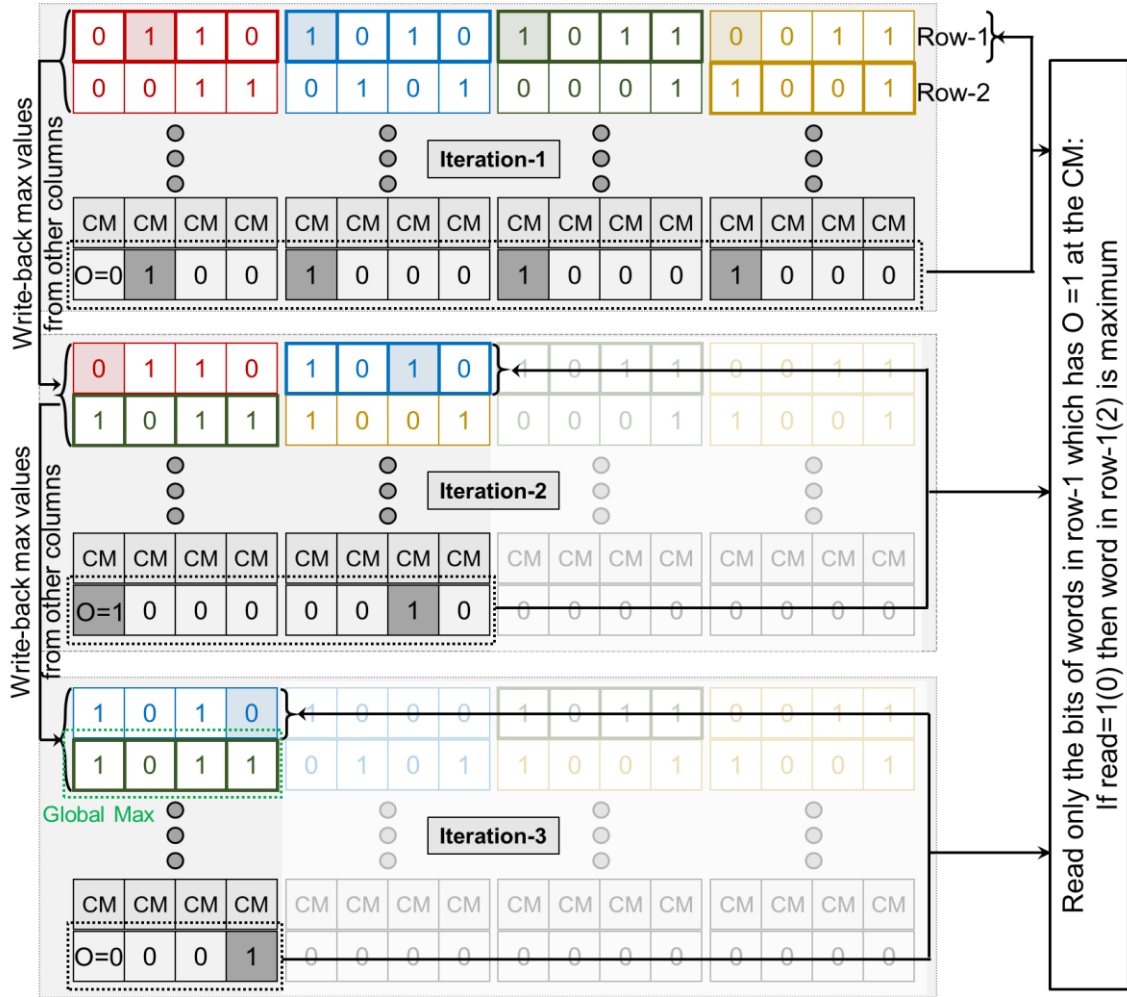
Write-back max values from other columns

| 0 | 1 | 1 | 0 | 1 | 0 | 1 | 0 | 1 | 0 | 1 | 1 | 0 | 0 | 1 | 1 |
|---|---|---|---|---|---|---|---|---|---|---|---|---|---|---|---|
| 0 | 0 | 1 | 1 | 0 | 1 | 0 | 1 | 0 | 0 | 0 | 1 | 1 | 0 | 0 | 1 |

Row-1
Row-2

Iteration-1

| CM | CM | CM | CM | CM | CM | CM | CM | CM | CM | CM | CM | CM | CM | CM | CM |
|---|---|---|---|---|---|---|---|---|---|---|---|---|---|---|---|
| O=0 1 | 0 | 0 | 1 | 0 | 0 | 0 | 1 | 0 | 0 | 0 | 1 | 0 | 0 | 0 | |

Write-back max values from other columns

| 0 | 1 | 1 | 0 | 1 | 0 | 1 | 0 | 1 | 0 | 1 | 1 | 0 | 0 | 1 | 1 |
|---|---|---|---|---|---|---|---|---|---|---|---|---|---|---|---|
| 1 | 0 | 1 | 1 | 1 | 0 | 0 | 1 | 0 | 0 | 0 | 1 | 1 | 0 | 0 | 1 |

Iteration-2

| CM | CM | CM | CM | CM | CM | CM | CM | CM | CM | CM | CM | CM | CM | CM | CM |
|---|---|---|---|---|---|---|---|---|---|---|---|---|---|---|---|
| O=1 | 0 | 0 | 0 | 0 | 0 | 1 | 0 | 0 | 0 | 0 | 0 | 0 | 0 | 0 | 0 |

| 1 | 0 | 1 | 0 | 1 | 0 | 0 | 0 | 1 | 0 | 1 | 1 | 0 | 0 | 1 | 1 |
|---|---|---|---|---|---|---|---|---|---|---|---|---|---|---|---|
| 1 | 0 | 1 | 1 | 0 | 1 | 0 | 1 | 1 | 0 | 0 | 1 | 1 | 0 | 0 | 1 |

Global Max

Iteration-3

| CM | CM | CM | CM | CM | CM | CM | CM | CM | CM | CM | CM | CM | CM | CM | CM |
|---|---|---|---|---|---|---|---|---|---|---|---|---|---|---|---|
| O=0 | 0 | 0 | 1 | 0 | 0 | 0 | 0 | 0 | 0 | 0 | 0 | 0 | 0 | 0 | 0 |

Read only the bits of words in row-1 which has O =1 at the CM: If read=1(0) then word in row-1(2) is maximum